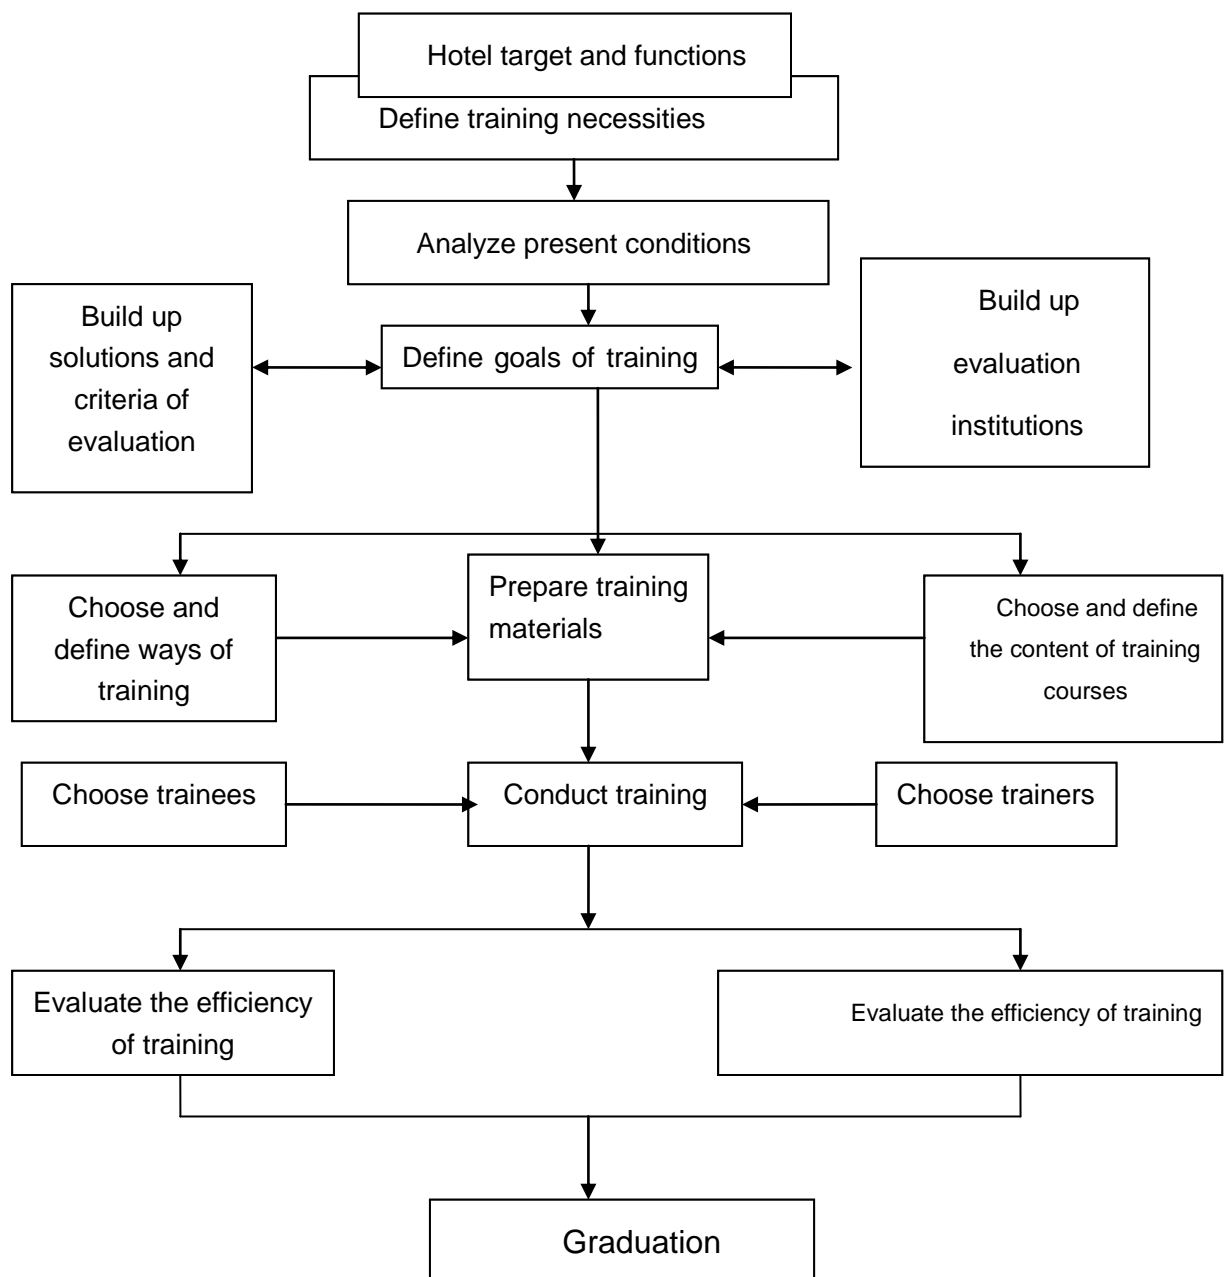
Hotel target and functions

Define training necessities

Analyze present conditions

Build up solutions and criteria of evaluation

Define goals of training

Build up evaluation institutions

Choose and define ways of training

Prepare training materials

Choose and define the content of training courses

Choose trainees

Conduct training

Choose trainers

Evaluate the efficiency of training

Evaluate the efficiency of training

Graduation